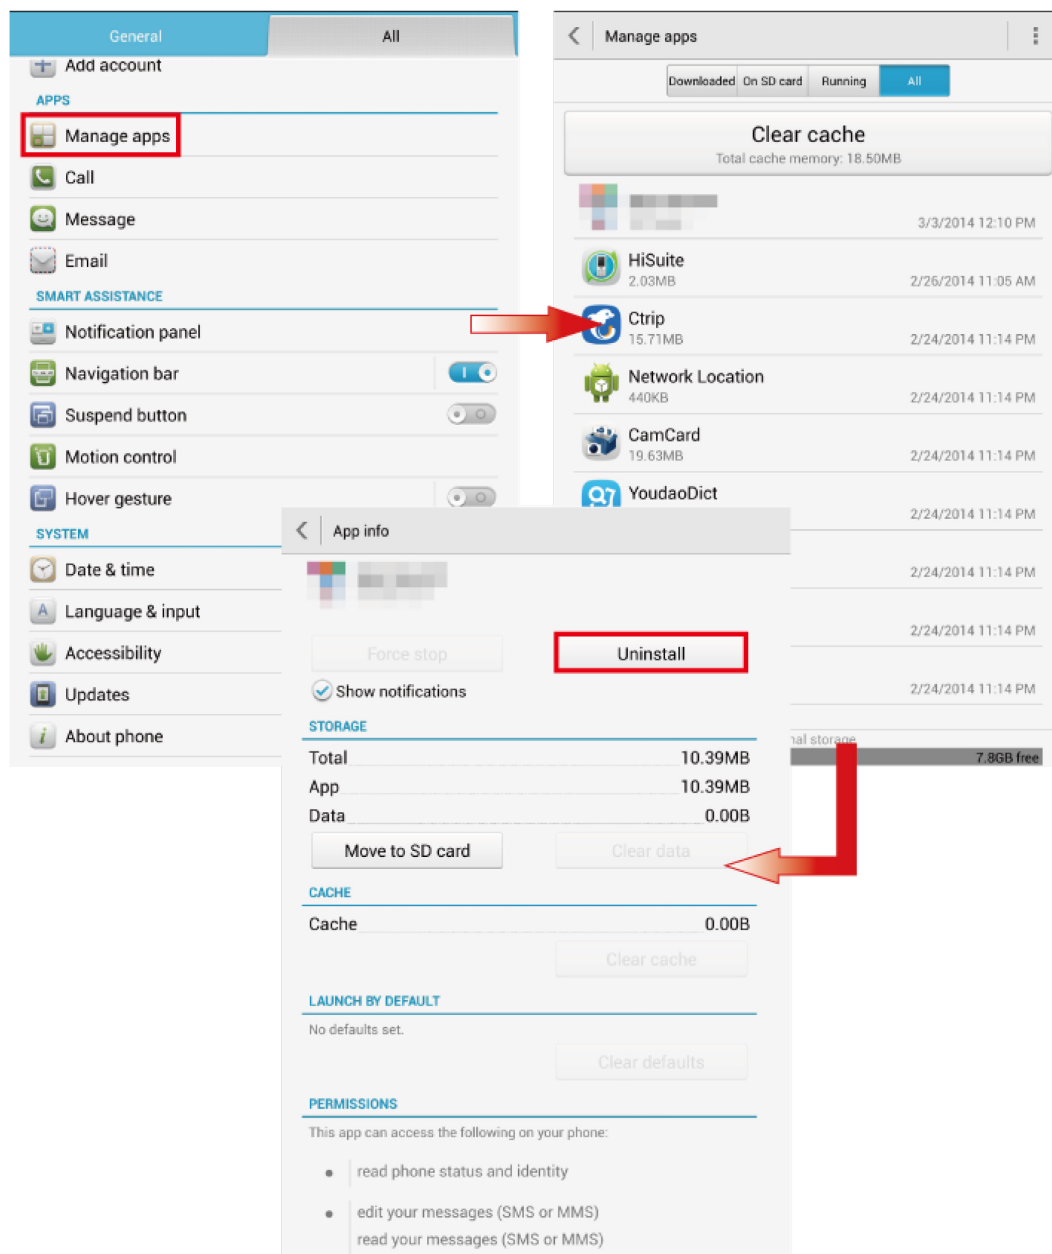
General
All
Add account
APPS
Manage apps
Call
Message
Email
SMART ASSISTANCE
Notification panel
Navigation bar
Suspend button
Motion control
Hover gesture
SYSTEM
Date & time
Language & input
Accessibility
Updates
About phone

Manage apps
Downloaded
On SD card
Running
All
Clear cache
Total cache memory: 18.50MB
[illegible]
3/3/2014 12:10 PM
HiSuite
2.03MB
2/26/2014 11:05 AM
Ctrip
15.71MB
2/24/2014 11:14 PM
Network Location
440KB
2/24/2014 11:14 PM
CamCard
19.63MB
2/24/2014 11:14 PM
YoudaoDict
2/24/2014 11:14 PM
2/24/2014 11:14 PM
2/24/2014 11:14 PM
2/24/2014 11:14 PM
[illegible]al storage
7.8GB free

App info
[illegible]
Force stop
Uninstall
Show notifications
STORAGE
Total 10.39MB
App 10.39MB
Data 0.00B
Move to SD card
Clear data
CACHE
Cache 0.00B
Clear cache
LAUNCH BY DEFAULT
No defaults set.
Clear defaults
PERMISSIONS
This app can access the following on your phone:
read phone status and identity
edit your messages (SMS or MMS)
read your messages (SMS or MMS)